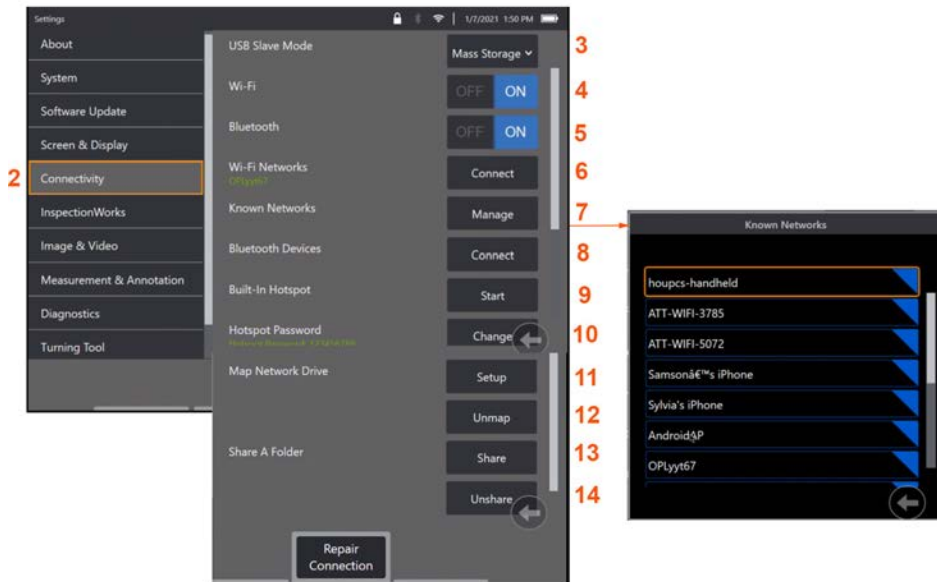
Settings 1/7/2021 1:50 PM

About
System
Software Update
Screen & Display
2 Connectivity
InspectionWorks
Image & Video
Measurement & Annotation
Diagnostics
Turning Tool

USB Slave Mode Mass Storage 3
Wi-Fi OFF ON 4
Bluetooth OFF ON 5
Wi-Fi Networks OPLyyt67 Connect 6
Known Networks Manage 7
Bluetooth Devices Connect 8
Built-In Hotspot Start 9
Hotspot Password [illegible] Change 10
Map Network Drive Setup 11
Unmap 12
Share A Folder Share 13
Unshare 14

Repair Connection

Known Networks
houpcs-handheld
ATT-WIFI-3785
ATT-WIFI-5072
Samsonâ€™s iPhone
Sylvia's iPhone
AndroidAP
OPLyyt67